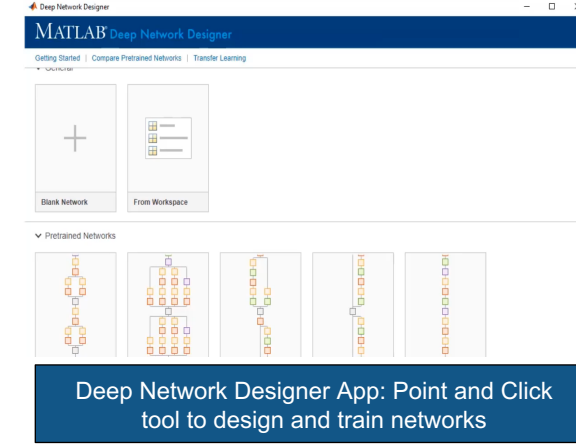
Deep Network Designer

MATLAB Deep Network Designer

Getting Started | Compare Pretrained Networks | Transfer Learning

General

Blank Network

From Workspace

Pretrained Networks

Deep Network Designer App: Point and Click tool to design and train networks